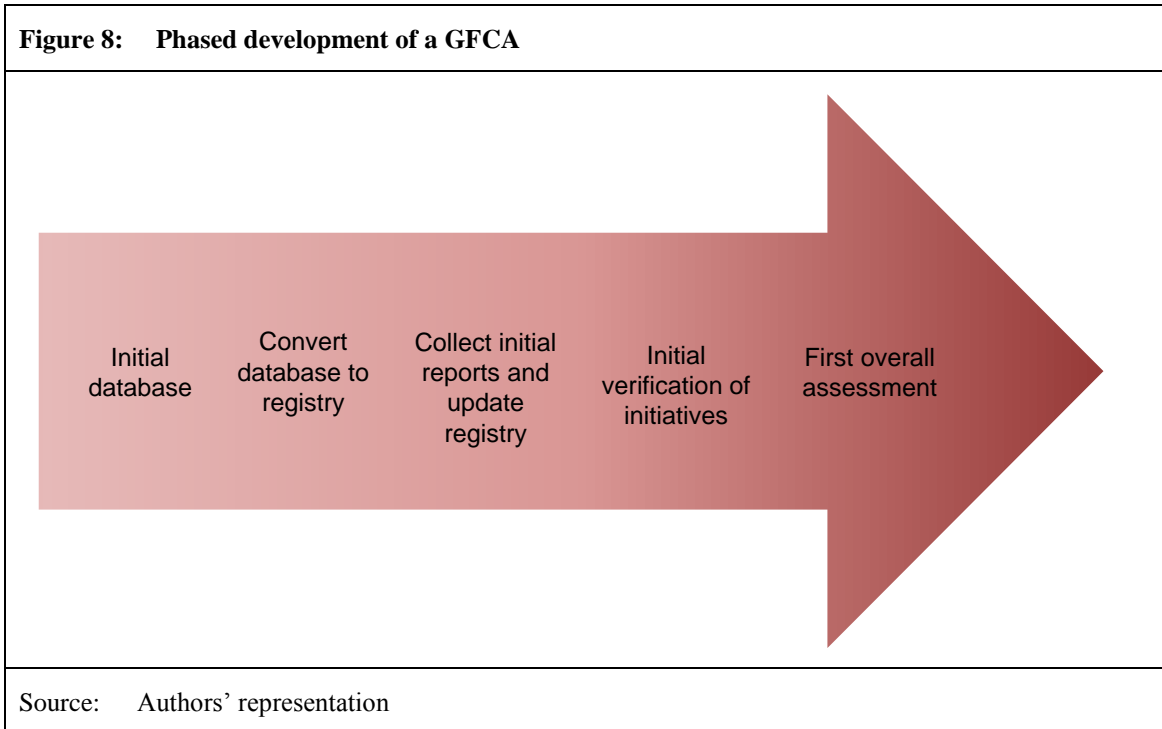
**Figure 8: Phased development of a GFCA**

Initial database

Convert database to registry

Collect initial reports and update registry

Initial verification of initiatives

First overall assessment

Source: Authors' representation